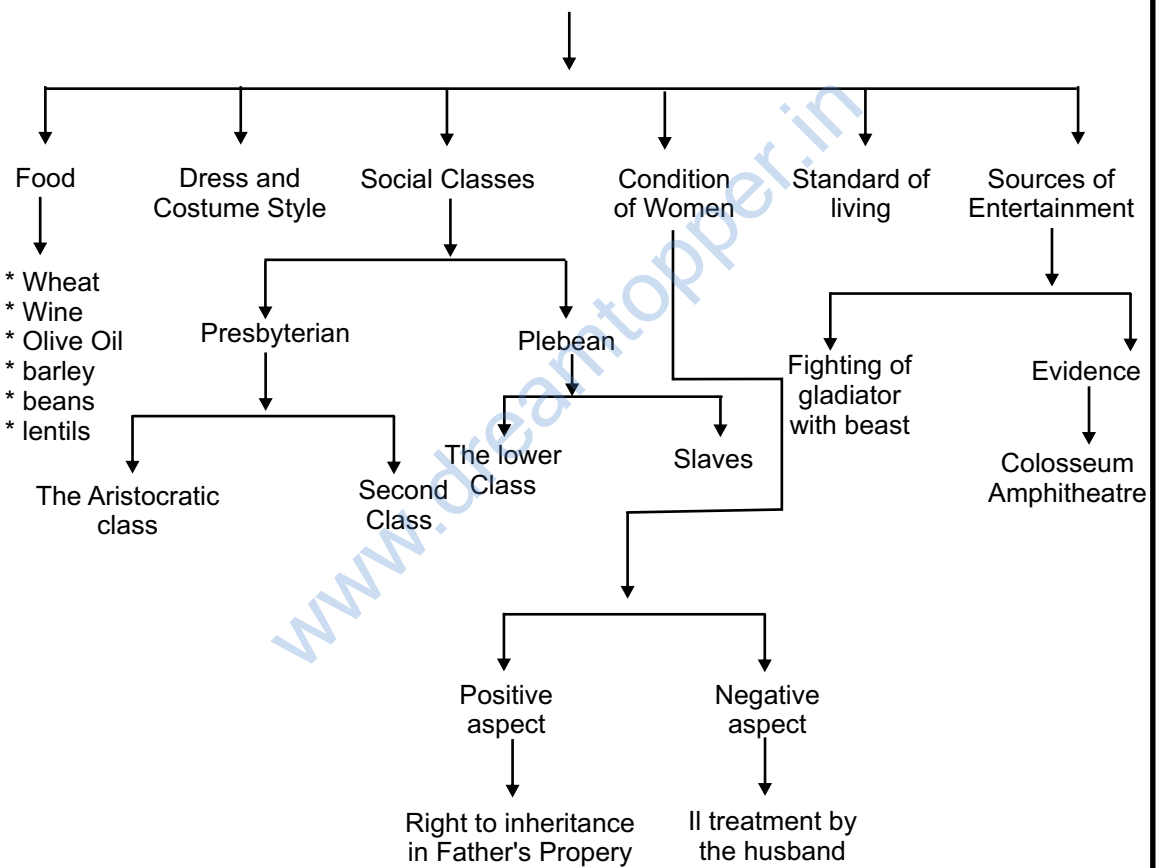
Food

* Wheat
* Wine
* Olive Oil
* barley
* beans
* lentils

Dress and Costume Style

Social Classes

Presbyterian

The Aristocratic class

Second Class

Plebean

The lower Class

Slaves

Condition of Women

Positive aspect

Right to inheritance in Father's Propery

Negative aspect

Il treatment by the husband

Standard of living

Sources of Entertainment

Fighting of gladiator with beast

Evidence

Colosseum Amphitheatre

www.dreamtopper.in